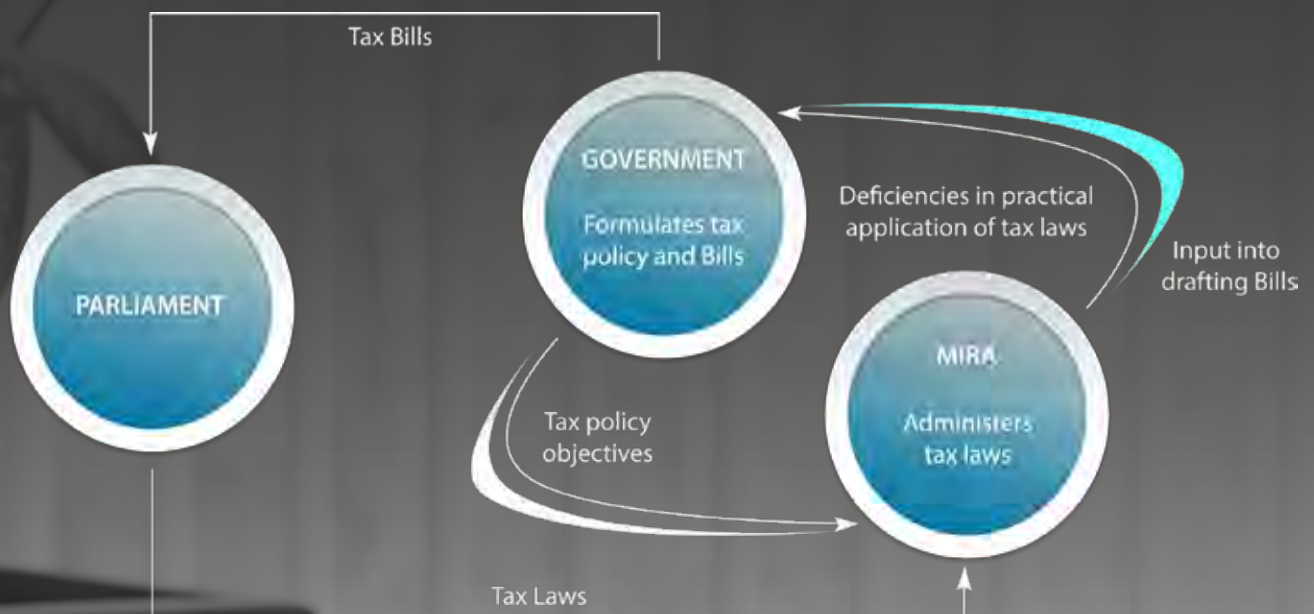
Tax Bills

PARLIAMENT

GOVERNMENT

Formulates tax policy and Bills

Deficiencies in practical application of tax laws

Input into drafting Bills

MIRA

Administers tax laws

Tax policy objectives

Tax Laws